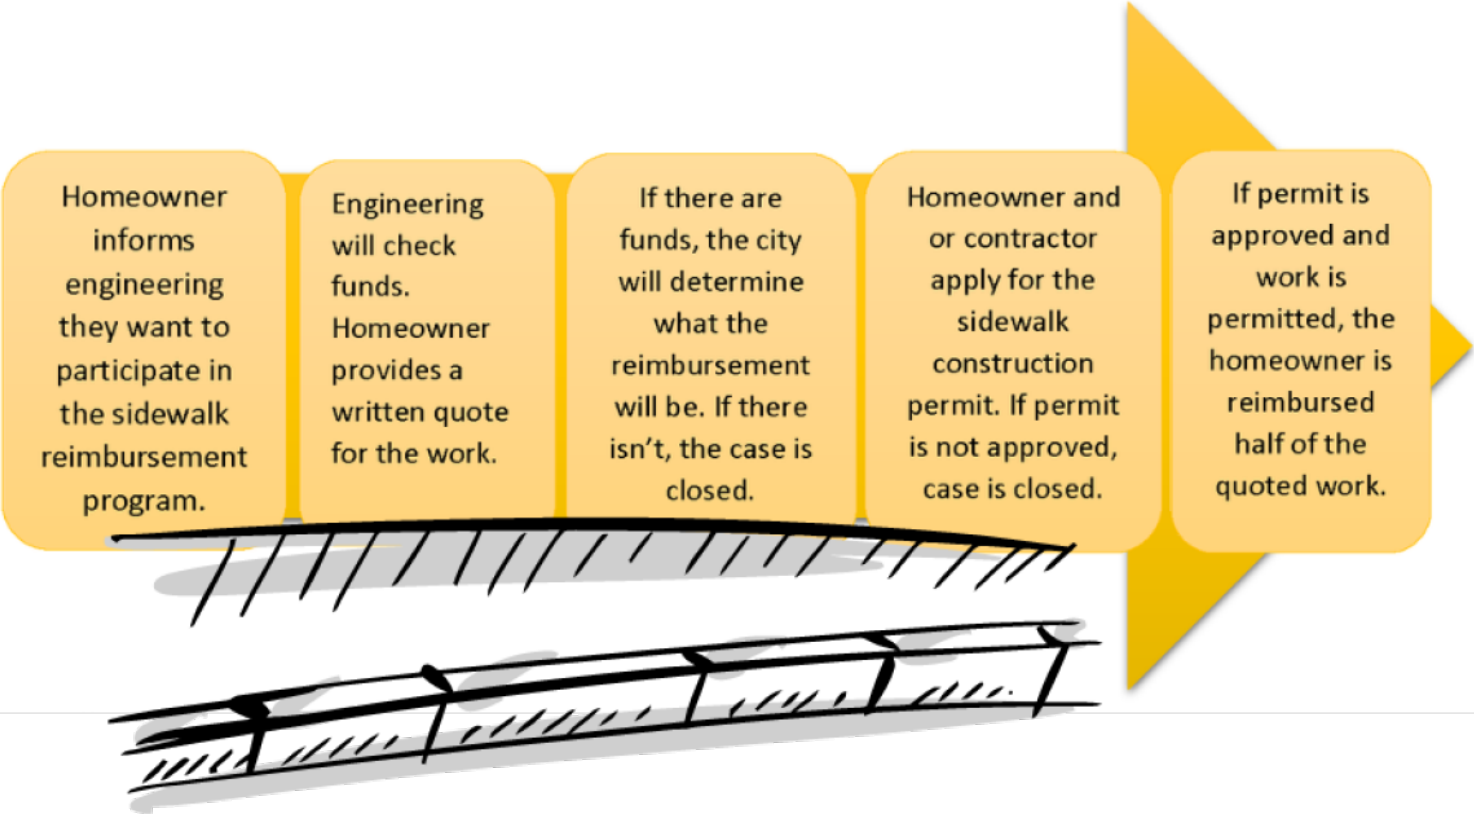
Homeowner informs engineering they want to participate in the sidewalk reimbursement program.

Engineering will check funds. Homeowner provides a written quote for the work.

If there are funds, the city will determine what the reimbursement will be. If there isn't, the case is closed.

Homeowner and or contractor apply for the sidewalk construction permit. If permit is not approved, case is closed.

If permit is approved and work is permitted, the homeowner is reimbursed half of the quoted work.